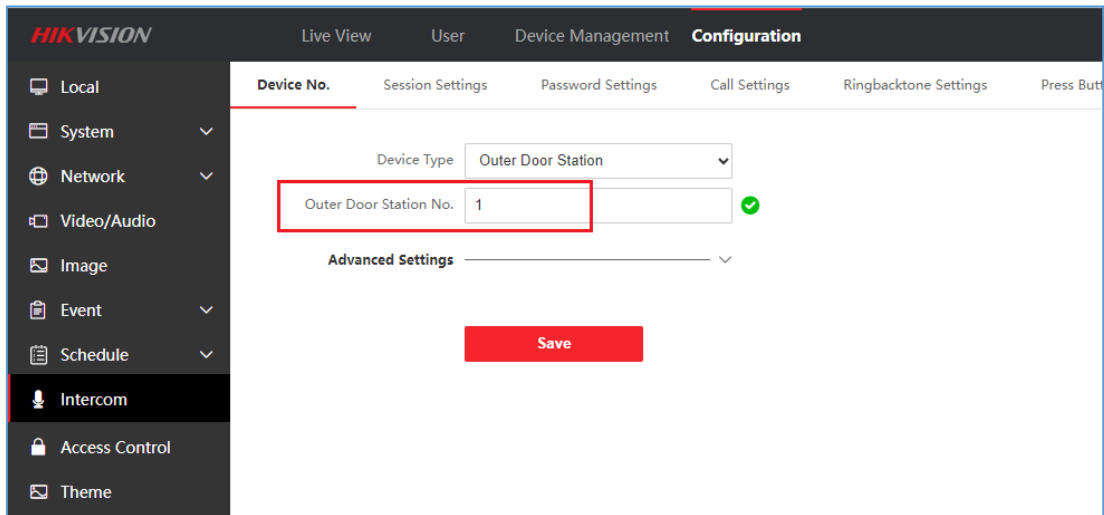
HIKVISION

Live View User Device Management Configuration

Local
System
Network
Video/Audio
Image
Event
Schedule
Intercom
Access Control
Theme

Device No. Session Settings Password Settings Call Settings Ringbacktone Settings Press Butt

Device Type Outer Door Station

Outer Door Station No. 1

Advanced Settings

Save